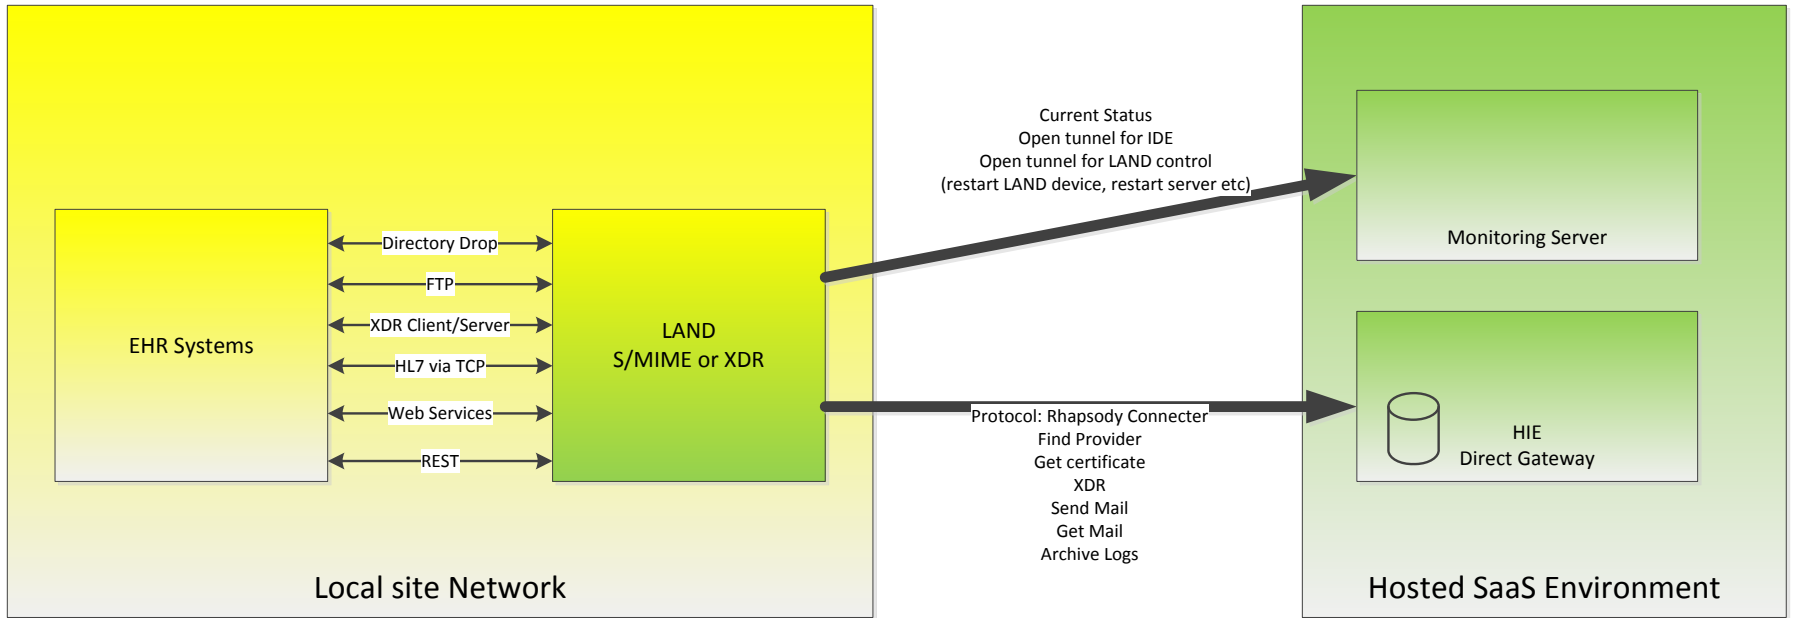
EHR Systems

Directory Drop
FTP
XDR Client/Server
HL7 via TCP
Web Services
REST

LAND
S/MIME or XDR

Local site Network

Current Status
Open tunnel for IDE
Open tunnel for LAND control
(restart LAND device, restart server etc)

Protocol: Rhapsody Connecter
Find Provider
Get certificate
XDR
Send Mail
Get Mail
Archive Logs

Monitoring Server

HIE
Direct Gateway

Hosted SaaS Environment